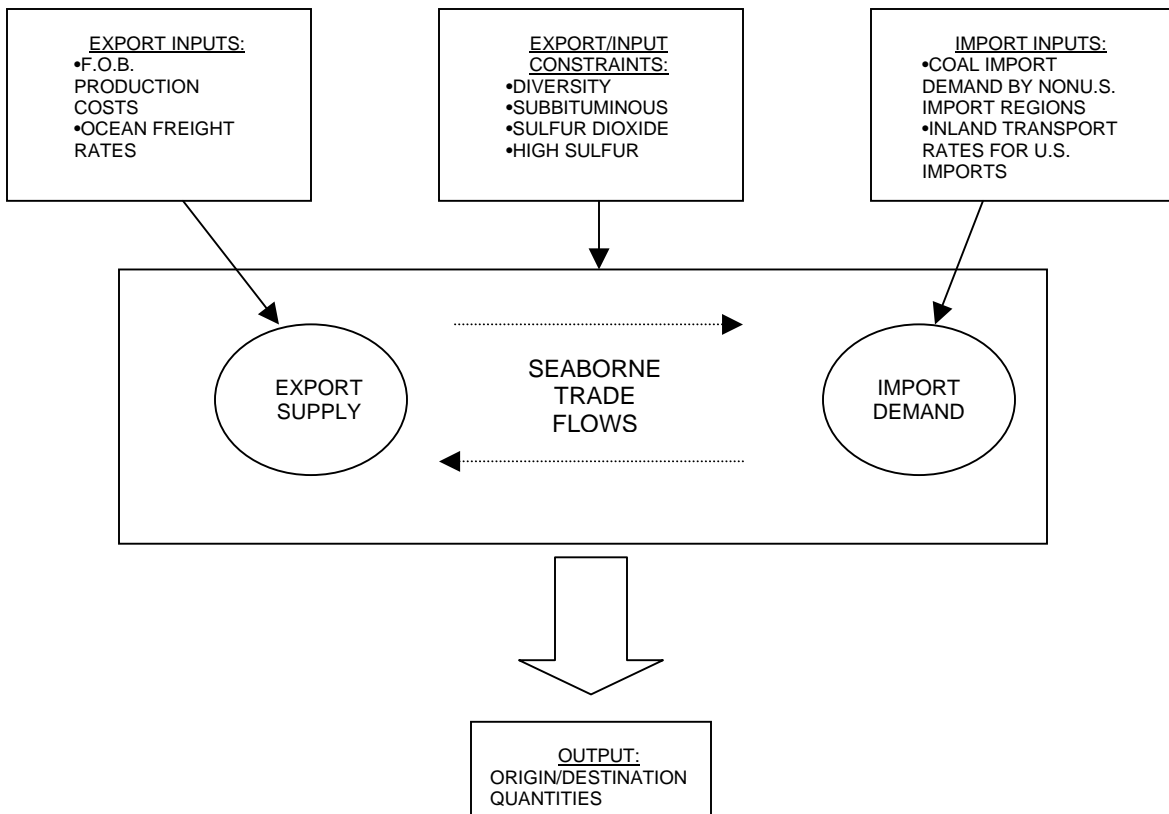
EXPORT INPUTS:
•F.O.B. PRODUCTION COSTS
•OCEAN FREIGHT RATES

EXPORT/INPUT CONSTRAINTS:
•DIVERSITY
•SUBBITUMINOUS
•SULFUR DIOXIDE
•HIGH SULFUR

IMPORT INPUTS:
•COAL IMPORT DEMAND BY NONU.S. IMPORT REGIONS
•INLAND TRANSPORT RATES FOR U.S. IMPORTS

EXPORT SUPPLY

SEABORNE TRADE FLOWS

IMPORT DEMAND

OUTPUT:
ORIGIN/DESTINATION QUANTITIES